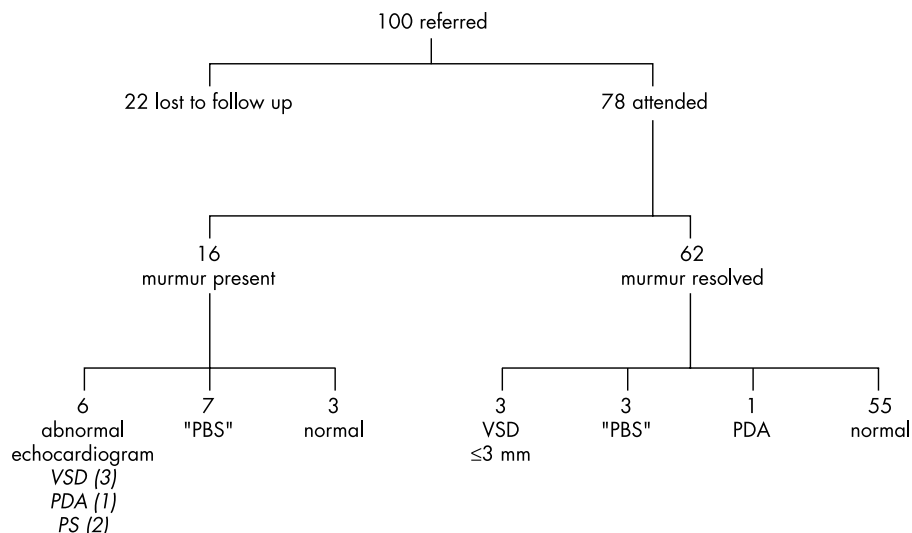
100 referred

22 lost to follow up

78 attended

16
murmur present

62
murmur resolved

6
abnormal
echocardiogram
*VSD (3)*
*PDA (1)*
*PS (2)*

7
"PBS"

3
normal

3
VSD
$\leq$3 mm

3
"PBS"

1
PDA

55
normal